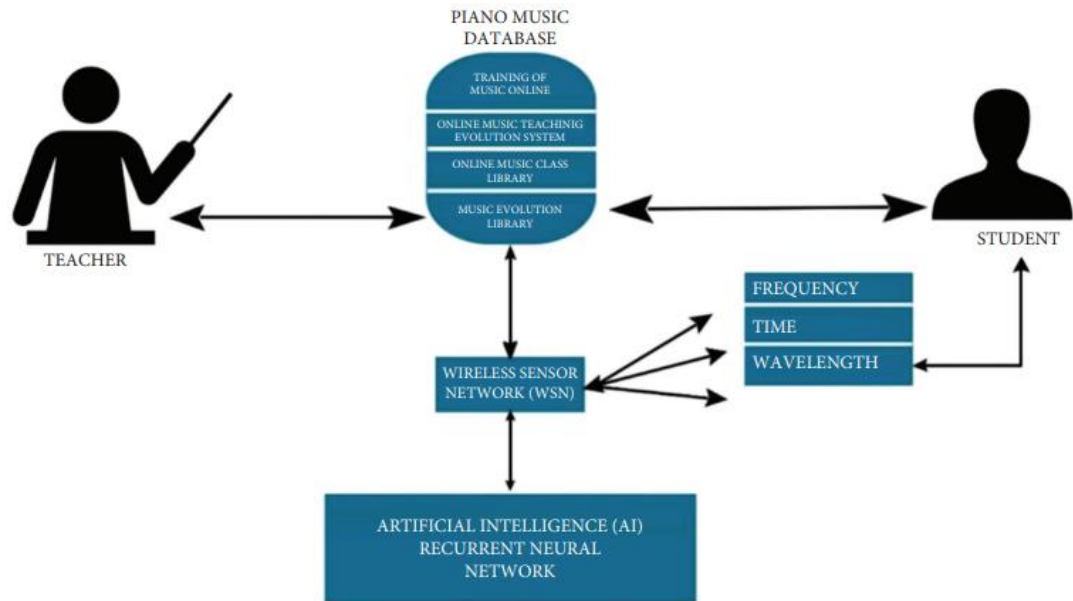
PIANO MUSIC DATABASE

TRAINING OF MUSIC ONLINE

ONLINE MUSIC TEACHINIG EVOLUTION SYSTEM

ONLINE MUSIC CLASS LIBRARY

MUSIC EVOLUTION LIBRARY

TEACHER

STUDENT

FREQUENCY

TIME

WAVELENGTH

WIRELESS SENSOR NETWORK (WSN)

ARTIFICIAL INTELLIGENCE (AI) RECURRENT NEURAL NETWORK